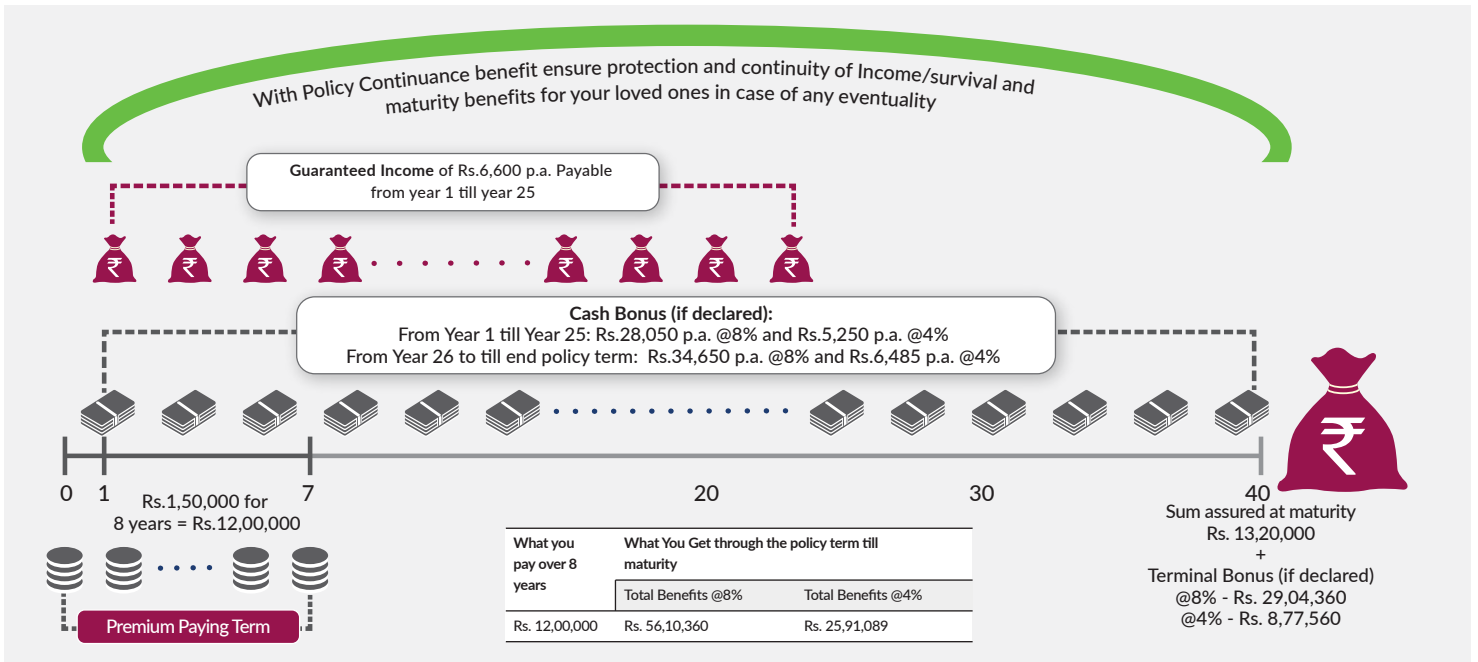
With Policy Continuance benefit ensure protection and continuity of Income/survival and maturity benefits for your loved ones in case of any eventuality

**Guaranteed Income** of Rs.6,600 p.a. Payable from year 1 till year 25

₹ ₹ ₹ ₹ ₹ ₹ ₹ ₹

**Cash Bonus (if declared):**
From Year 1 till Year 25: Rs.28,050 p.a. @8% and Rs.5,250 p.a. @4%
From Year 26 to till end policy term: Rs.34,650 p.a. @8% and Rs.6,485 p.a. @4%

₹

0 1 7 20 30 40

Rs.1,50,000 for 8 years = Rs.12,00,000

Premium Paying Term

| What you pay over 8 years | What You Get through the policy term till maturity | |
|---|---|---|
| | Total Benefits @8% | Total Benefits @4% |
| Rs. 12,00,000 | Rs. 56,10,360 | Rs. 25,91,089 |

Sum assured at maturity
Rs. 13,20,000
+
Terminal Bonus (if declared)
@8% - Rs. 29,04,360
@4% - Rs. 8,77,560